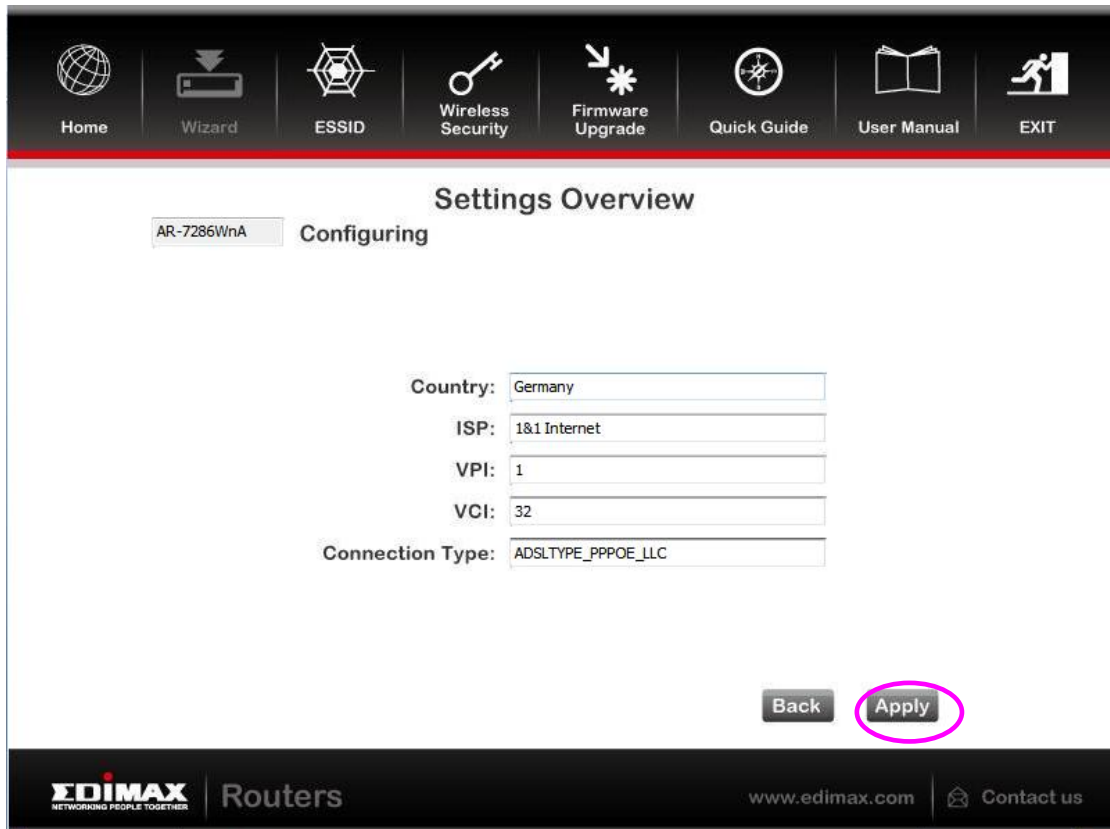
Home Wizard ESSID Wireless Security Firmware Upgrade Quick Guide User Manual EXIT

Settings Overview

AR-7286WnA Configuring

Country: Germany

ISP: 1&1 Internet

VPI: 1

VCI: 32

Connection Type: ADSLTYPE_PPPOE_LLC

Back Apply

EDIMAX NETWORKING PEOPLE TOGETHER Routers

www.edimax.com Contact us